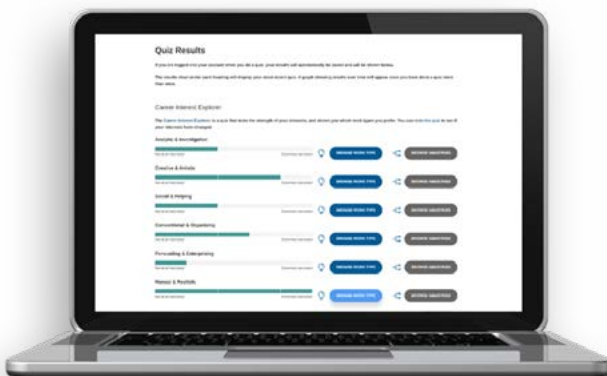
Quiz Results

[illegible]

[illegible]

Career Interest Explorer

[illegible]

Analytic & Investigative

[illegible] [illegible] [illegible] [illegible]

Creative & Artistic

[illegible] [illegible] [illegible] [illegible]

Social & Helping

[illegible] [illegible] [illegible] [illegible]

Conventional & Organising

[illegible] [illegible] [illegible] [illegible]

Persuading & Enterprising

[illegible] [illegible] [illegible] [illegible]

Manual & Realistic

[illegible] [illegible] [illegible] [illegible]